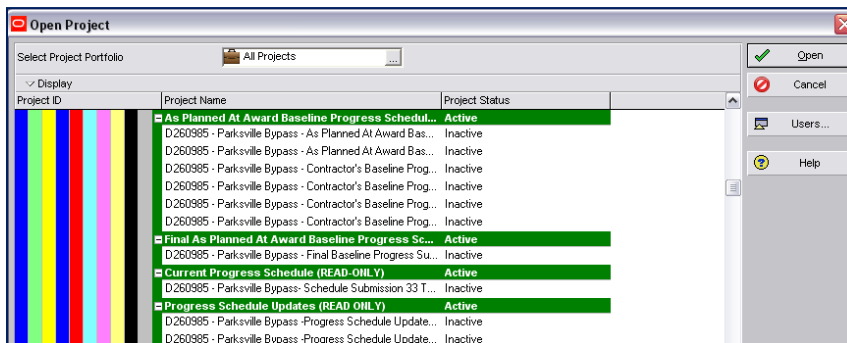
Open Project

Select Project Portfolio
All Projects
...

Display

| Project ID | Project Name | Project Status |
|---|---|---|
| | As Planned At Award Baseline Progress Schedul... | Active |
| | D260985 - Parksville Bypass - As Planned At Award Bas... | Inactive |
| | D260985 - Parksville Bypass - As Planned At Award Bas... | Inactive |
| | D260985 - Parksville Bypass - Contractor's Baseline Prog... | Inactive |
| | D260985 - Parksville Bypass - Contractor's Baseline Prog... | Inactive |
| | D260985 - Parksville Bypass - Contractor's Baseline Prog... | Inactive |
| | D260985 - Parksville Bypass - Contractor's Baseline Prog... | Inactive |
| | Final As Planned At Award Baseline Progress Sc... | Active |
| | D260985 - Parksville Bypass - Final Baseline Progress Su... | Inactive |
| | Current Progress Schedule (READ-ONLY) | Active |
| | D260985 - Parksville Bypass- Schedule Submission 33 T... | Inactive |
| | Progress Schedule Updates (READ ONLY) | Active |
| | D260985 - Parksville Bypass -Progress Schedule Update... | Inactive |
| | D260985 - Parksville Bypass -Progress Schedule Update... | Inactive |

Open
Cancel
Users...
Help